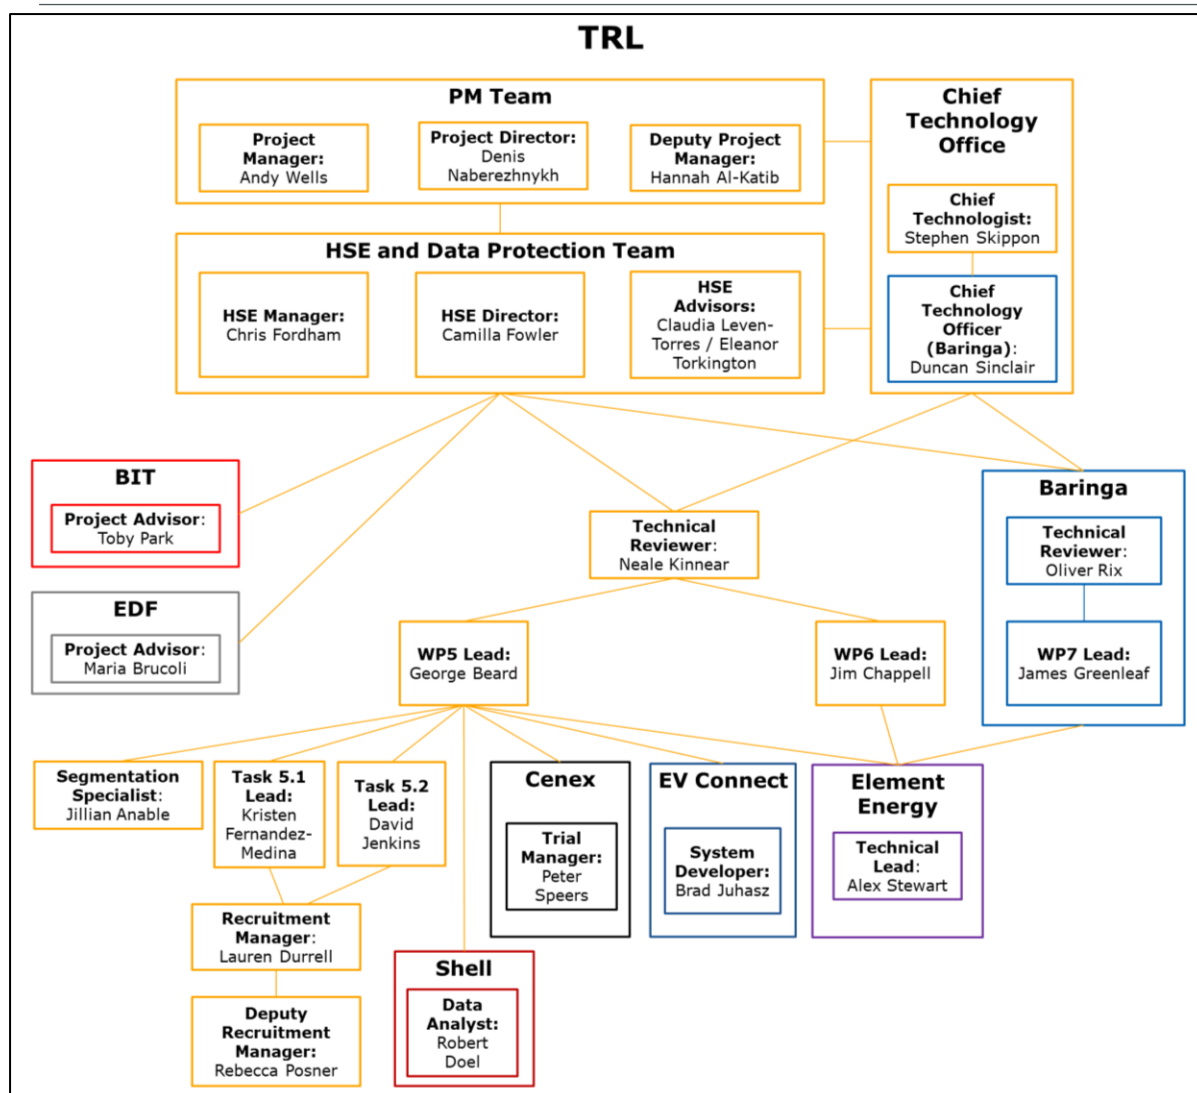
TRL

PM Team

Project Manager: Andy Wells

Project Director: Denis Naberezhnykh

Deputy Project Manager: Hannah Al-Katib

Chief Technology Office

Chief Technologist: Stephen Skippon

Chief Technology Officer (Baringa): Duncan Sinclair

HSE and Data Protection Team

HSE Manager: Chris Fordham

HSE Director: Camilla Fowler

HSE Advisors: Claudia Leven-Torres / Eleanor Torkington

BIT

Project Advisor: Toby Park

EDF

Project Advisor: Maria Brucoli

Technical Reviewer: Neale Kinnear

Baringa

Technical Reviewer: Oliver Rix

WP7 Lead: James Greenleaf

WP5 Lead: George Beard

WP6 Lead: Jim Chappell

Segmentation Specialist: Jillian Anable

Task 5.1 Lead: Kristen Fernandez-Medina

Task 5.2 Lead: David Jenkins

Cenex

Trial Manager: Peter Speers

EV Connect

System Developer: Brad Juhasz

Element Energy

Technical Lead: Alex Stewart

Recruitment Manager: Lauren Durrell

Deputy Recruitment Manager: Rebecca Posner

Shell

Data Analyst: Robert Doel